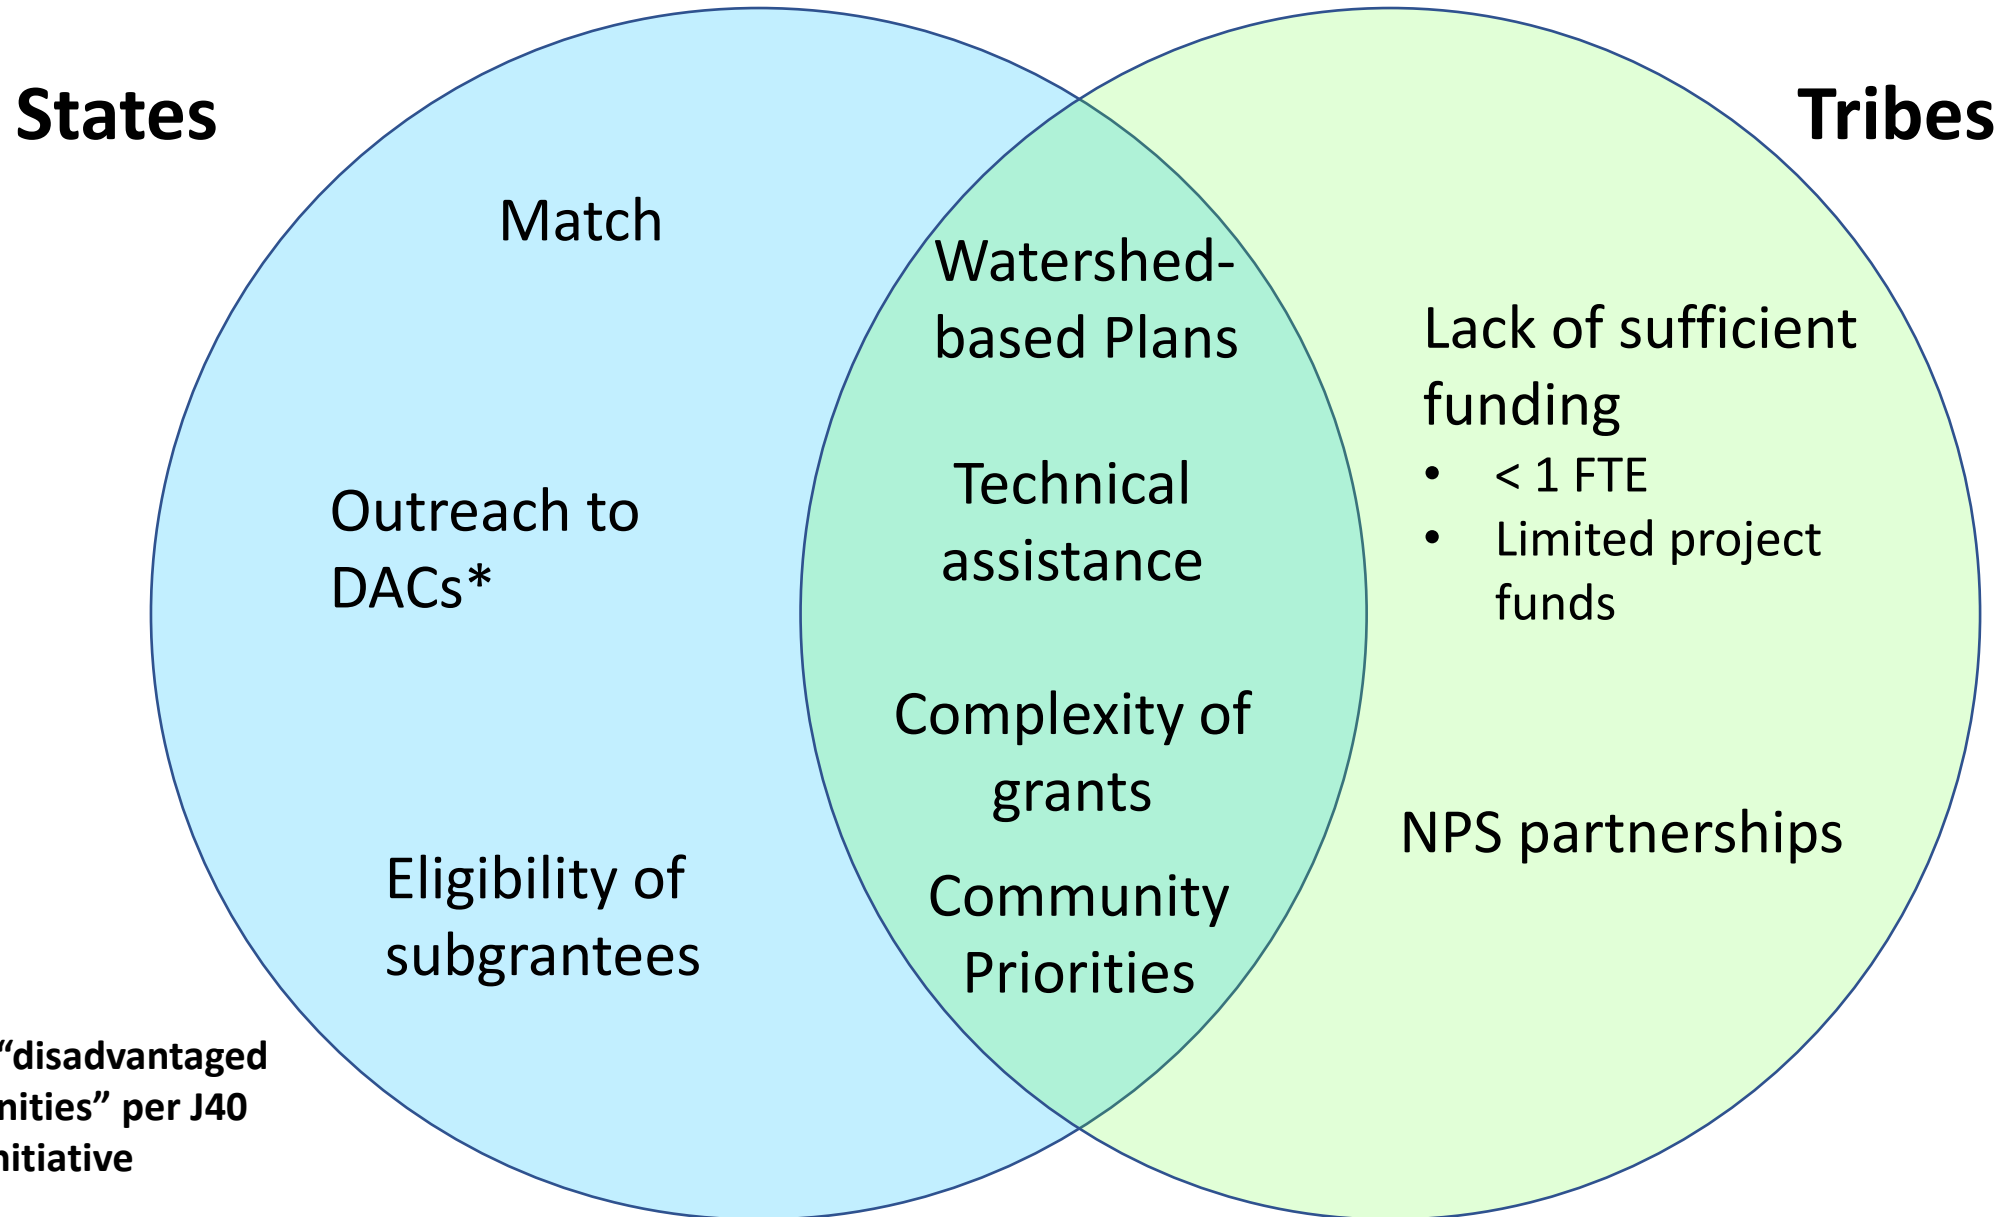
States

Tribes

Match

Outreach to DACs*

Eligibility of subgrantees

Watershed-based Plans

Technical assistance

Complexity of grants

Community Priorities

Lack of sufficient funding

- < 1 FTE
- Limited project funds

NPS partnerships

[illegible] "disadvantaged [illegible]nities" per J40 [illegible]nitiative